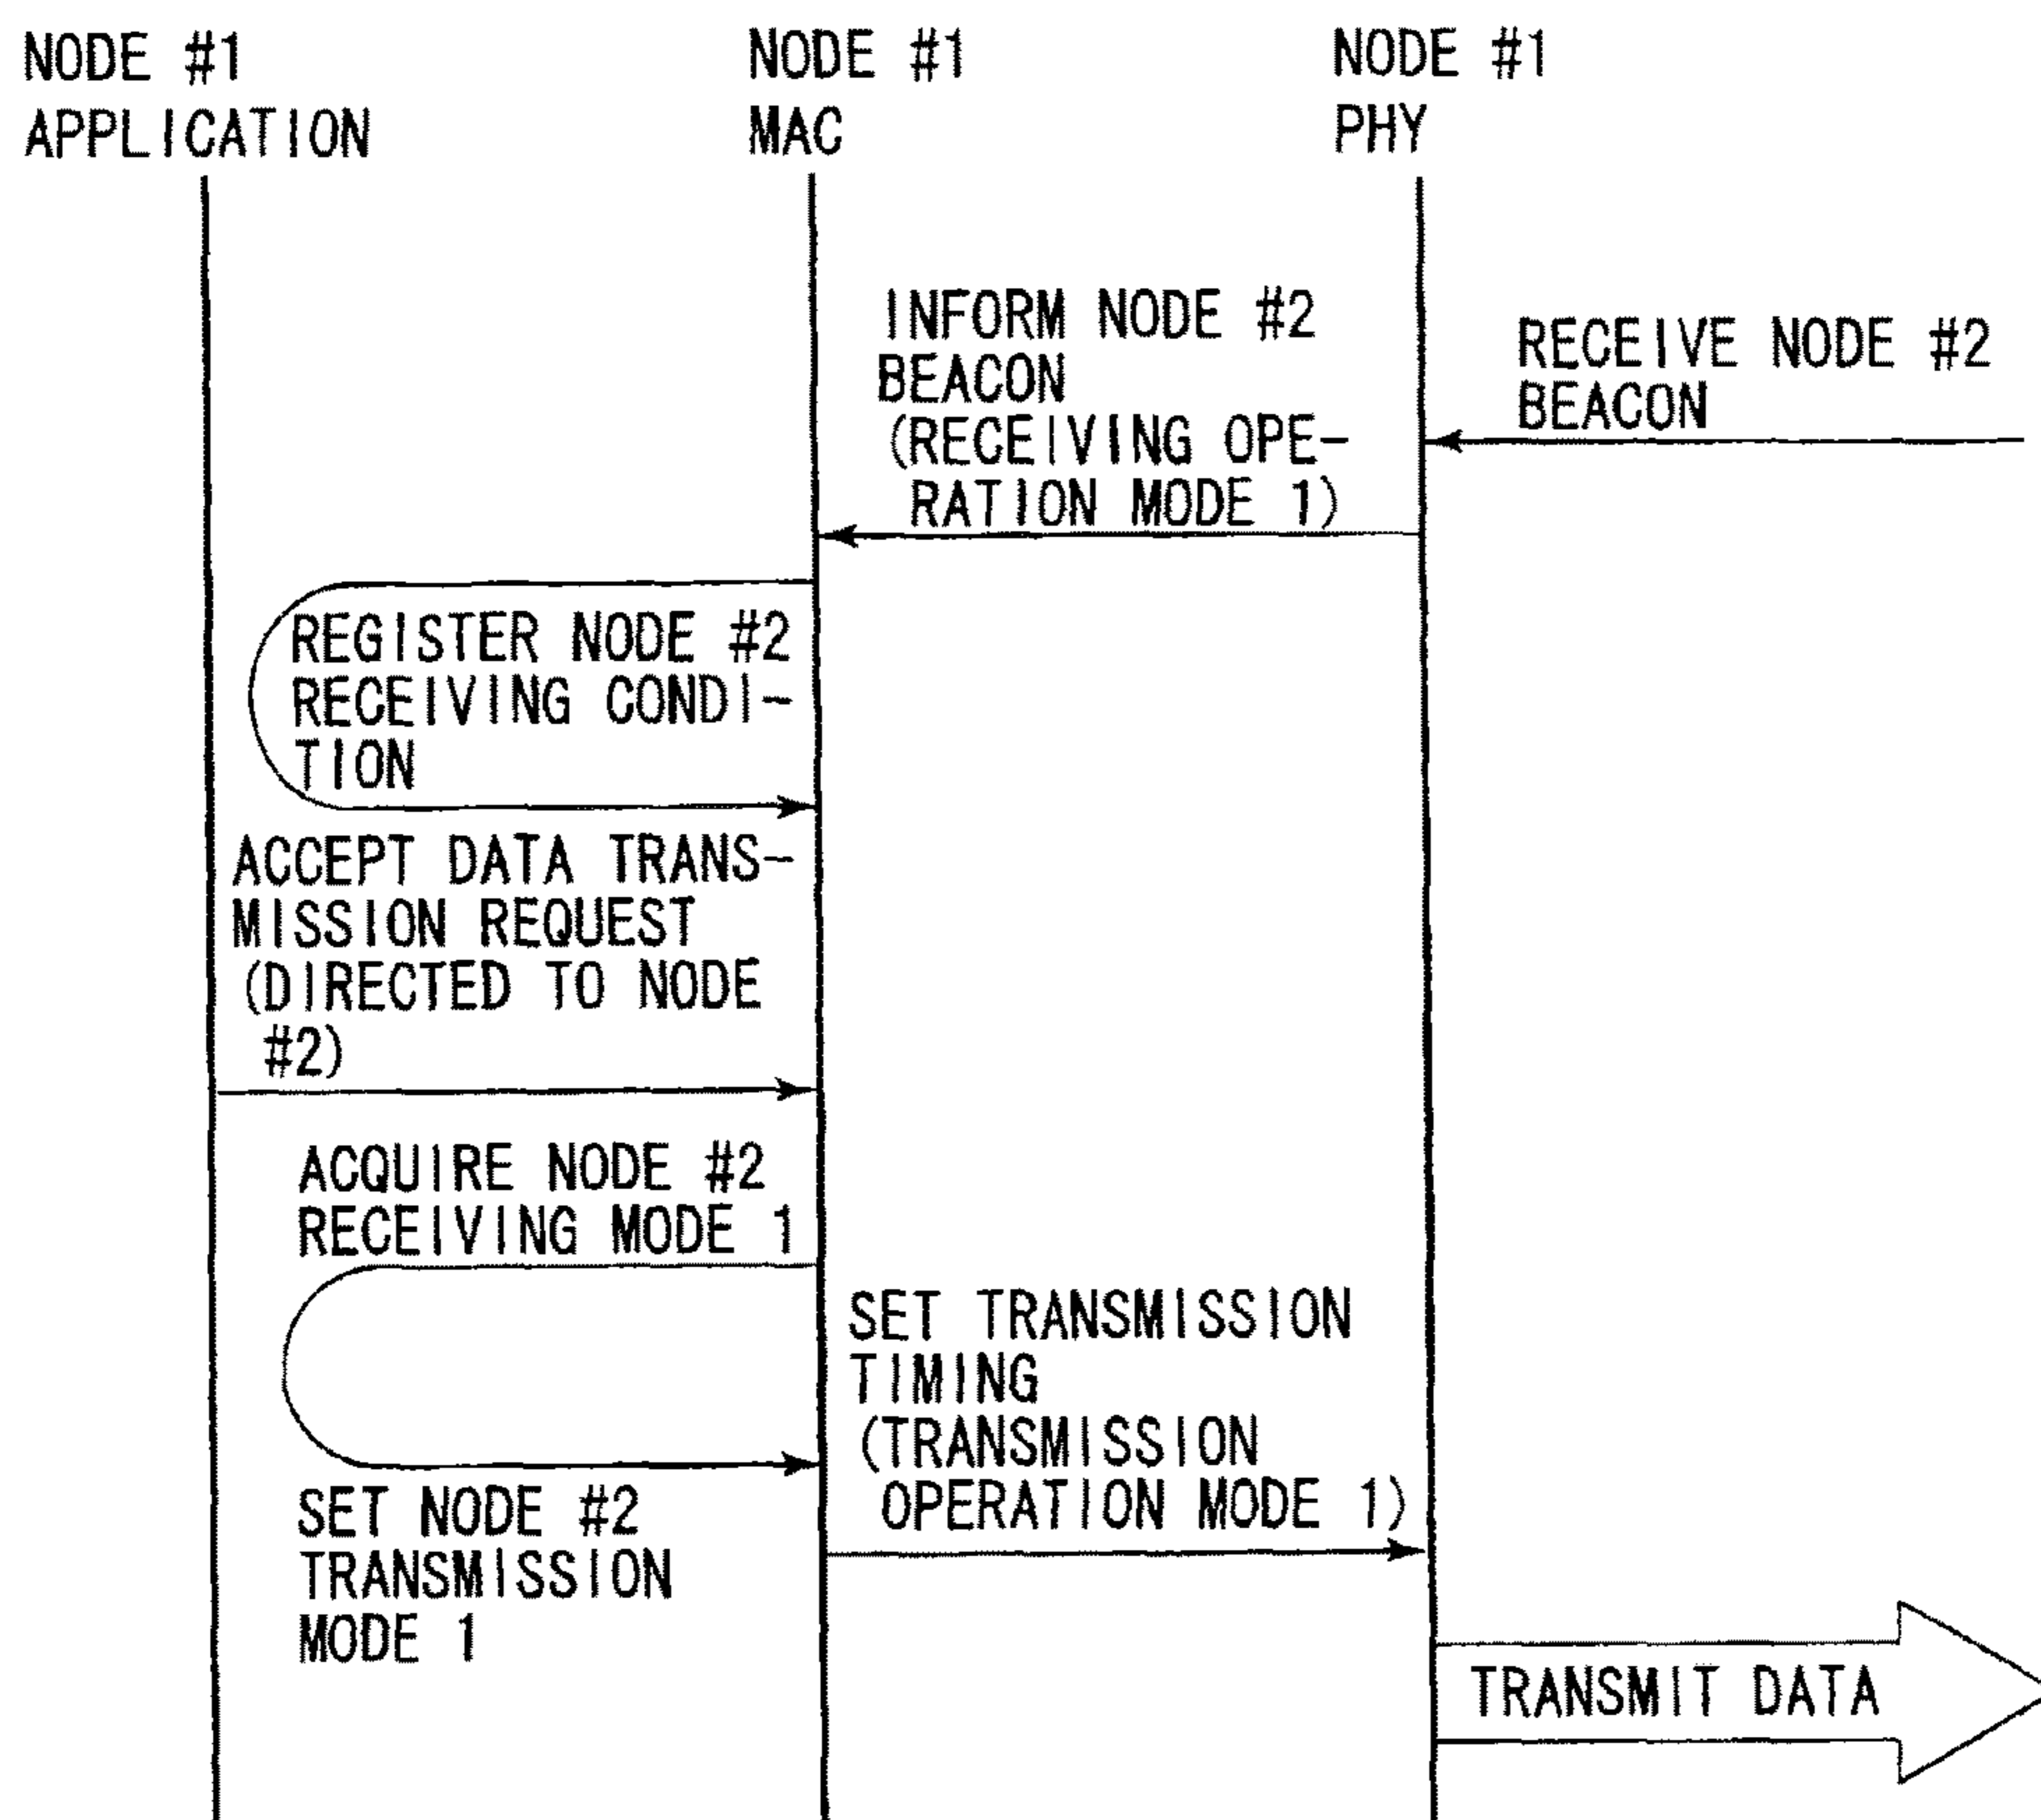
NODE #1
APPLICATION

NODE #1
MAC

NODE #1
PHY

INFORM NODE #2 BEACON (RECEIVING OPERATION MODE 1)

RECEIVE NODE #2 BEACON

REGISTER NODE #2 RECEIVING CONDITION

ACCEPT DATA TRANSMISSION REQUEST (DIRECTED TO NODE #2)

ACQUIRE NODE #2 RECEIVING MODE 1

SET TRANSMISSION TIMING (TRANSMISSION OPERATION MODE 1)

SET NODE #2 TRANSMISSION MODE 1

TRANSMIT DATA